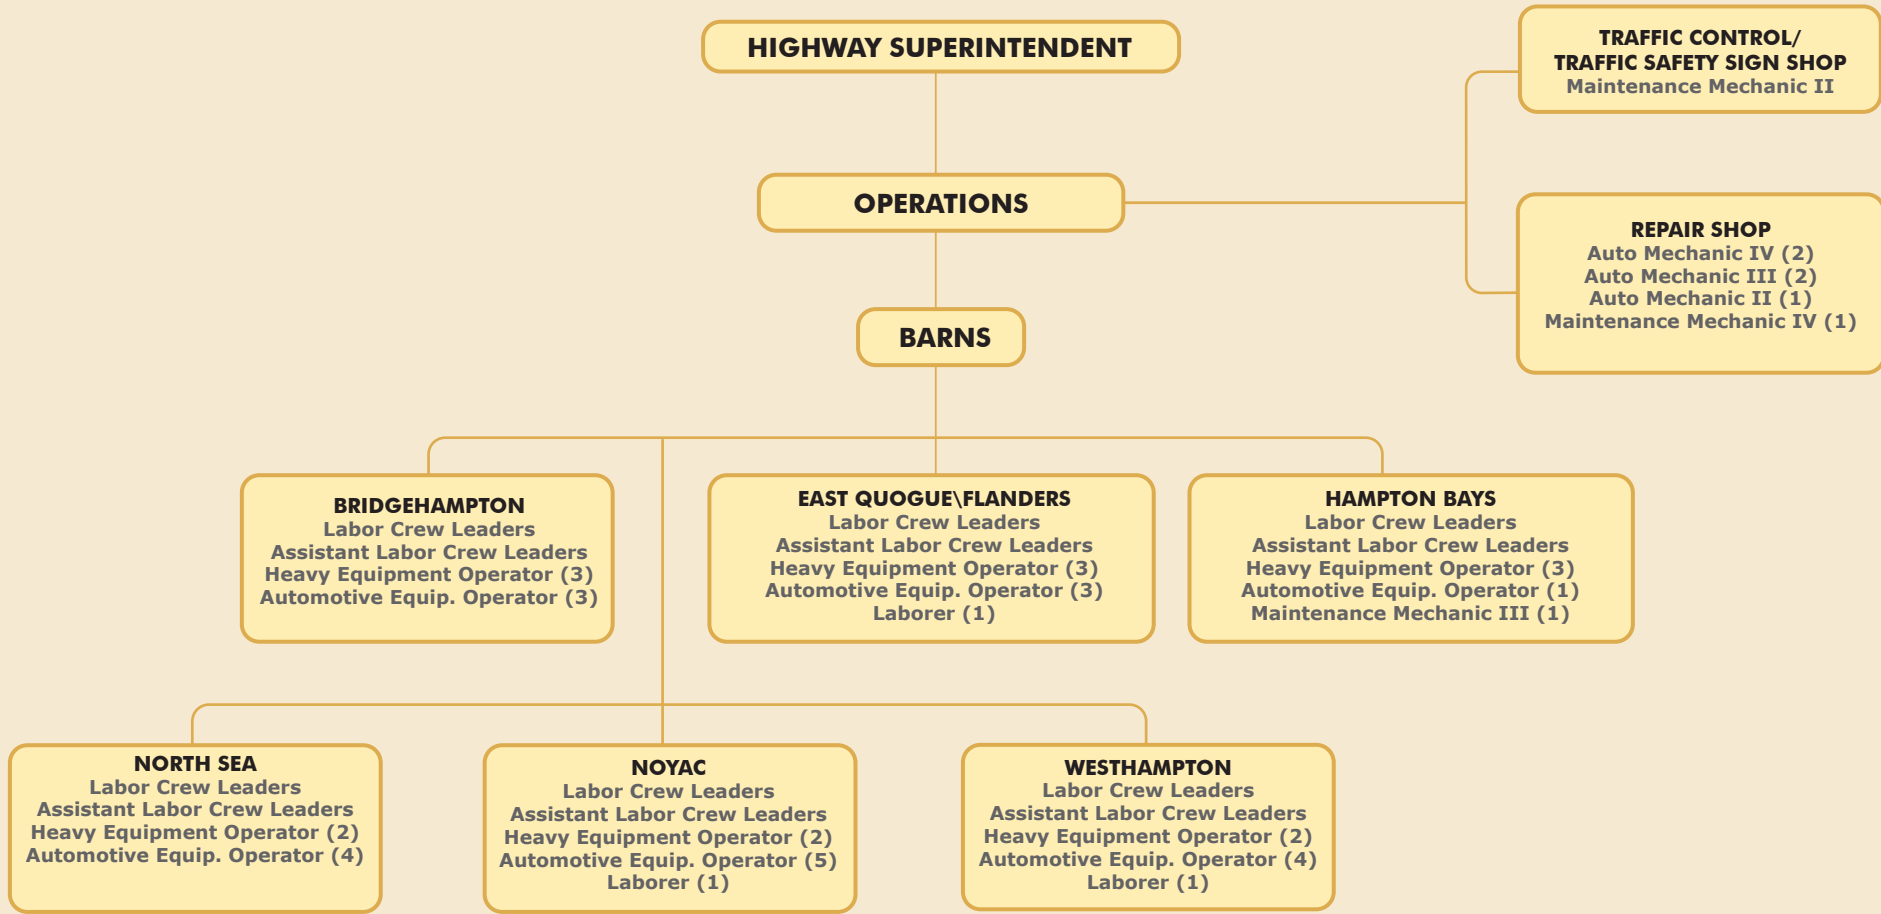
HIGHWAY SUPERINTENDENT

TRAFFIC CONTROL/
TRAFFIC SAFETY SIGN SHOP
Maintenance Mechanic II

OPERATIONS

REPAIR SHOP
Auto Mechanic IV (2)
Auto Mechanic III (2)
Auto Mechanic II (1)
Maintenance Mechanic IV (1)

BARNS

BRIDGEHAMPTON
Labor Crew Leaders
Assistant Labor Crew Leaders
Heavy Equipment Operator (3)
Automotive Equip. Operator (3)

EAST QUOGUE\FLANDERS
Labor Crew Leaders
Assistant Labor Crew Leaders
Heavy Equipment Operator (3)
Automotive Equip. Operator (3)
Laborer (1)

HAMPTON BAYS
Labor Crew Leaders
Assistant Labor Crew Leaders
Heavy Equipment Operator (3)
Automotive Equip. Operator (1)
Maintenance Mechanic III (1)

NORTH SEA
Labor Crew Leaders
Assistant Labor Crew Leaders
Heavy Equipment Operator (2)
Automotive Equip. Operator (4)

NOYAC
Labor Crew Leaders
Assistant Labor Crew Leaders
Heavy Equipment Operator (2)
Automotive Equip. Operator (5)
Laborer (1)

WESTHAMPTON
Labor Crew Leaders
Assistant Labor Crew Leaders
Heavy Equipment Operator (2)
Automotive Equip. Operator (4)
Laborer (1)